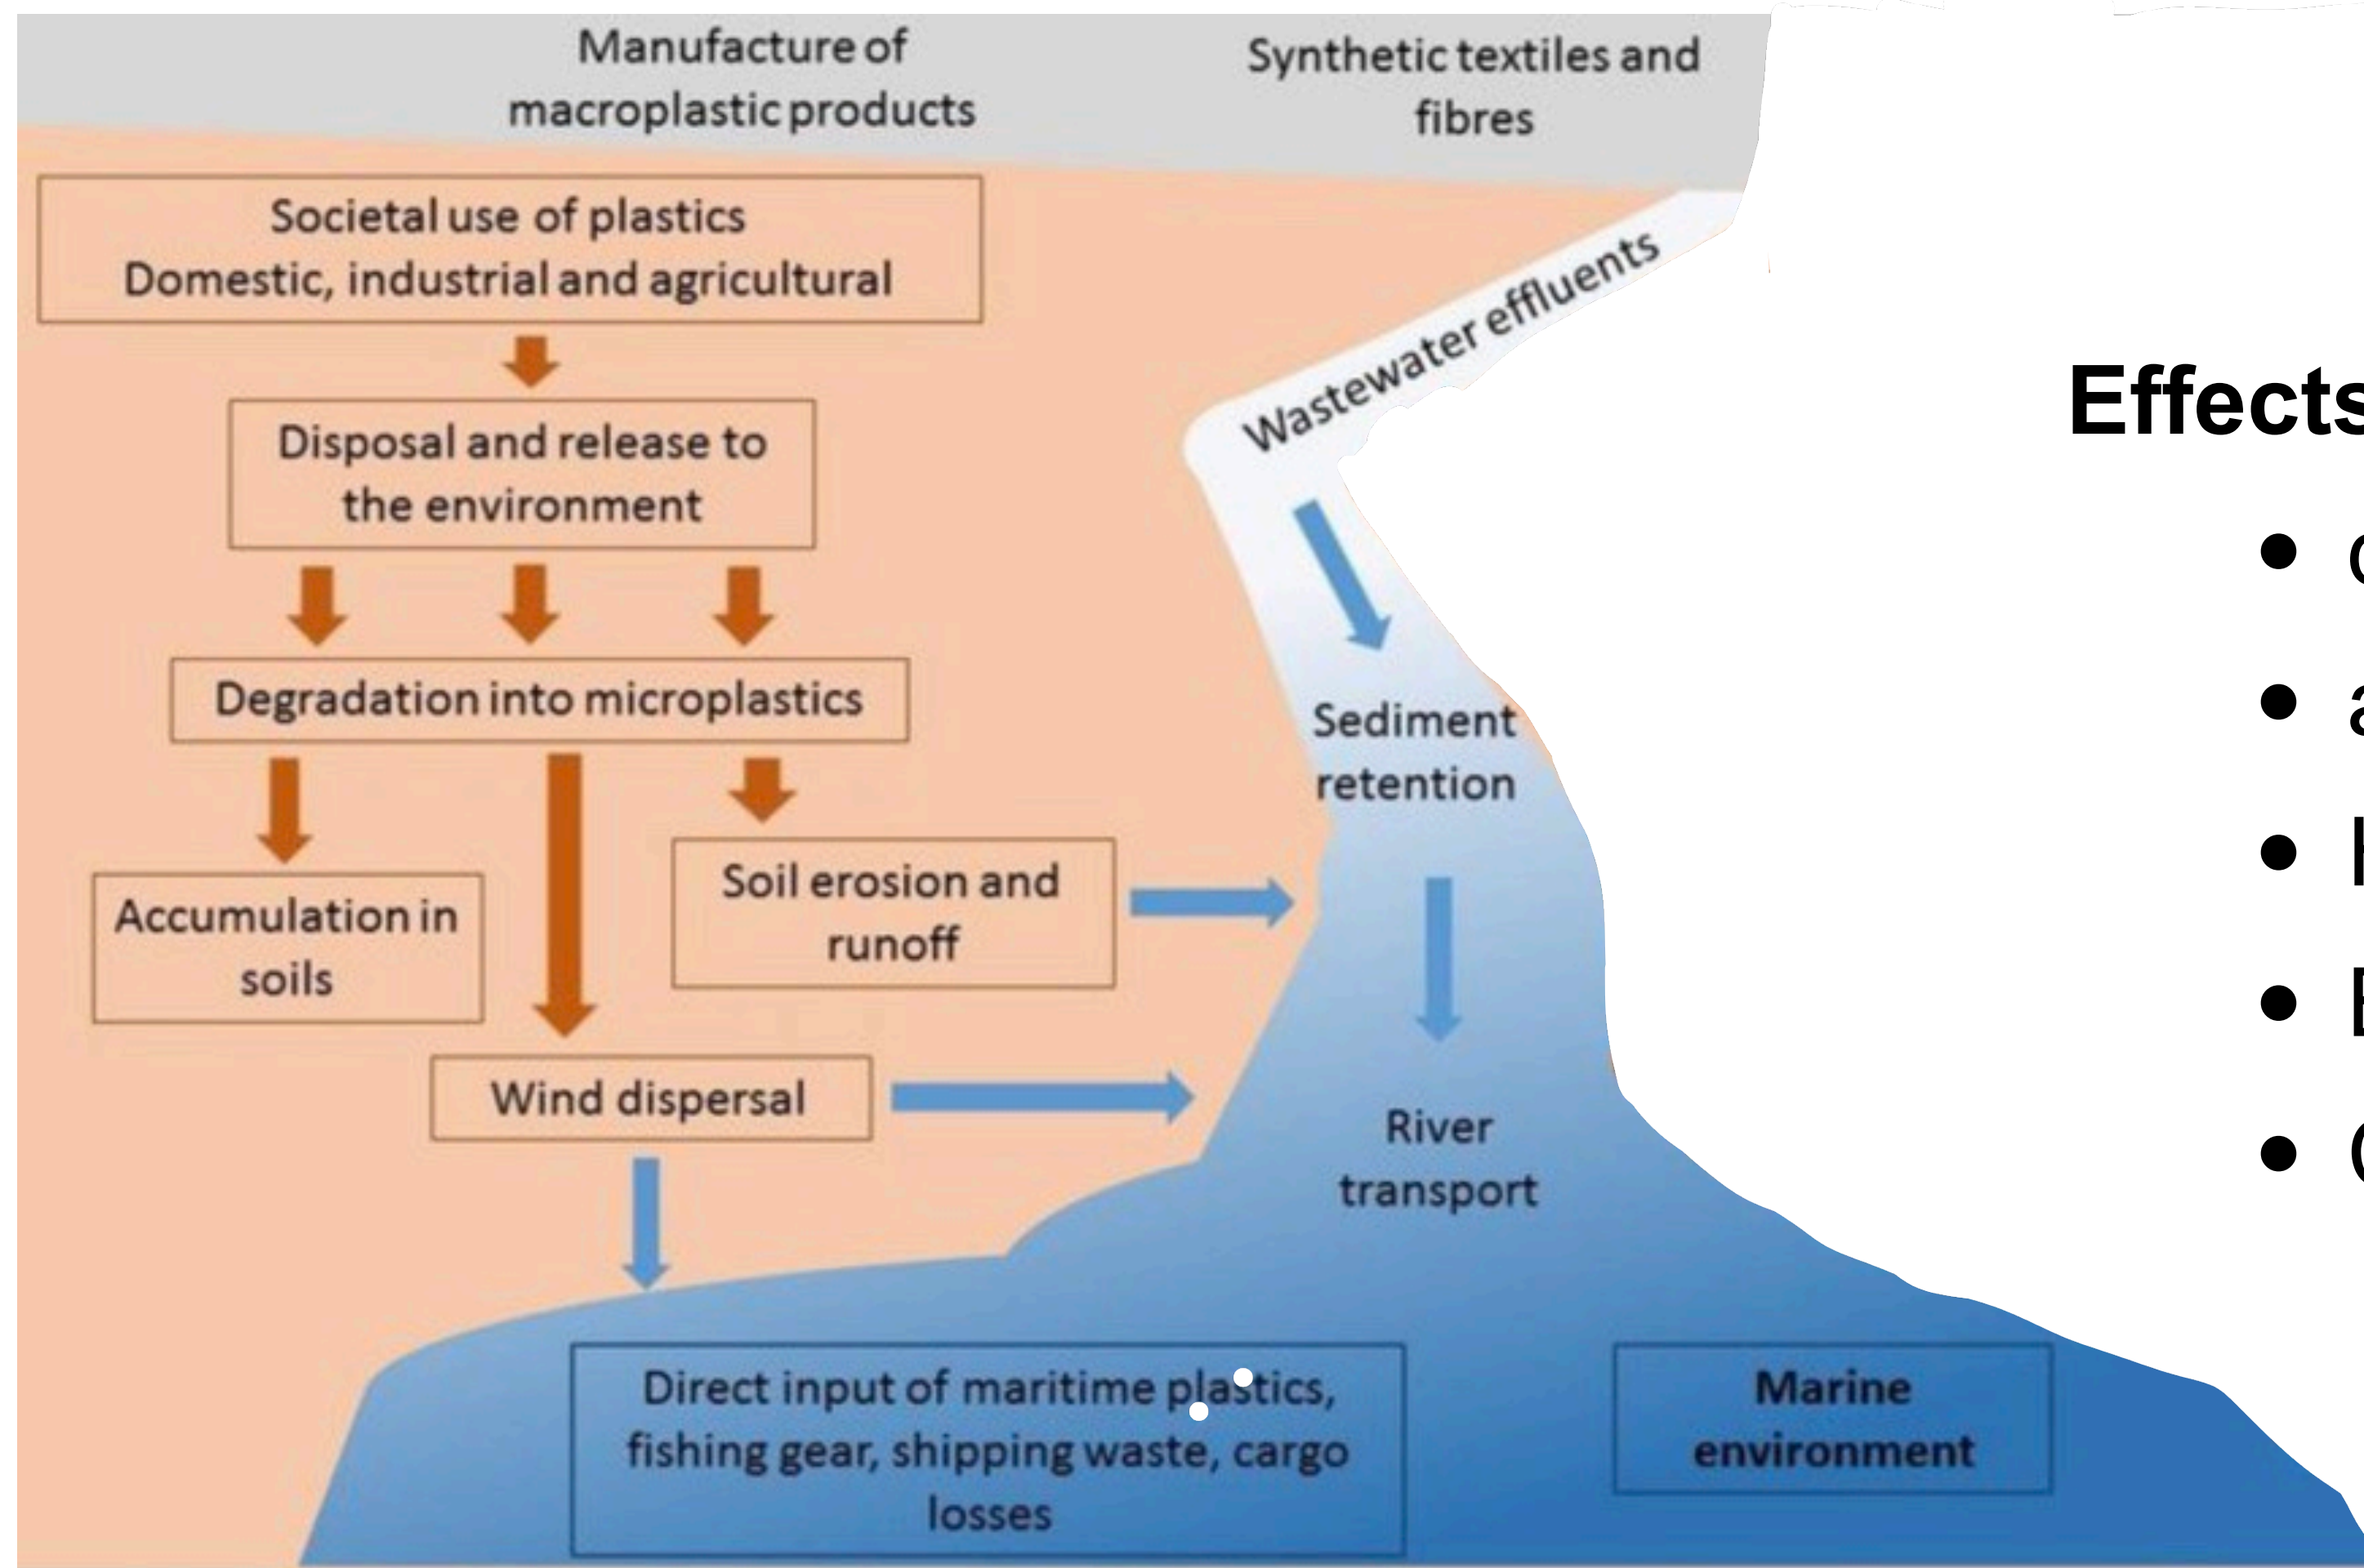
Manufacture of macroplastic products

Synthetic textiles and fibres

Societal use of plastics
Domestic, industrial and agricultural

Disposal and release to the environment

Degradation into microplastics

Accumulation in soils

Soil erosion and runoff

Wind dispersal

Wastewater effluents

Sediment retention

River transport

Direct input of maritime plastics, fishing gear, shipping waste, cargo losses

Marine environment

Effects

• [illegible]
• a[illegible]
• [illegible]
• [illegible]
• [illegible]